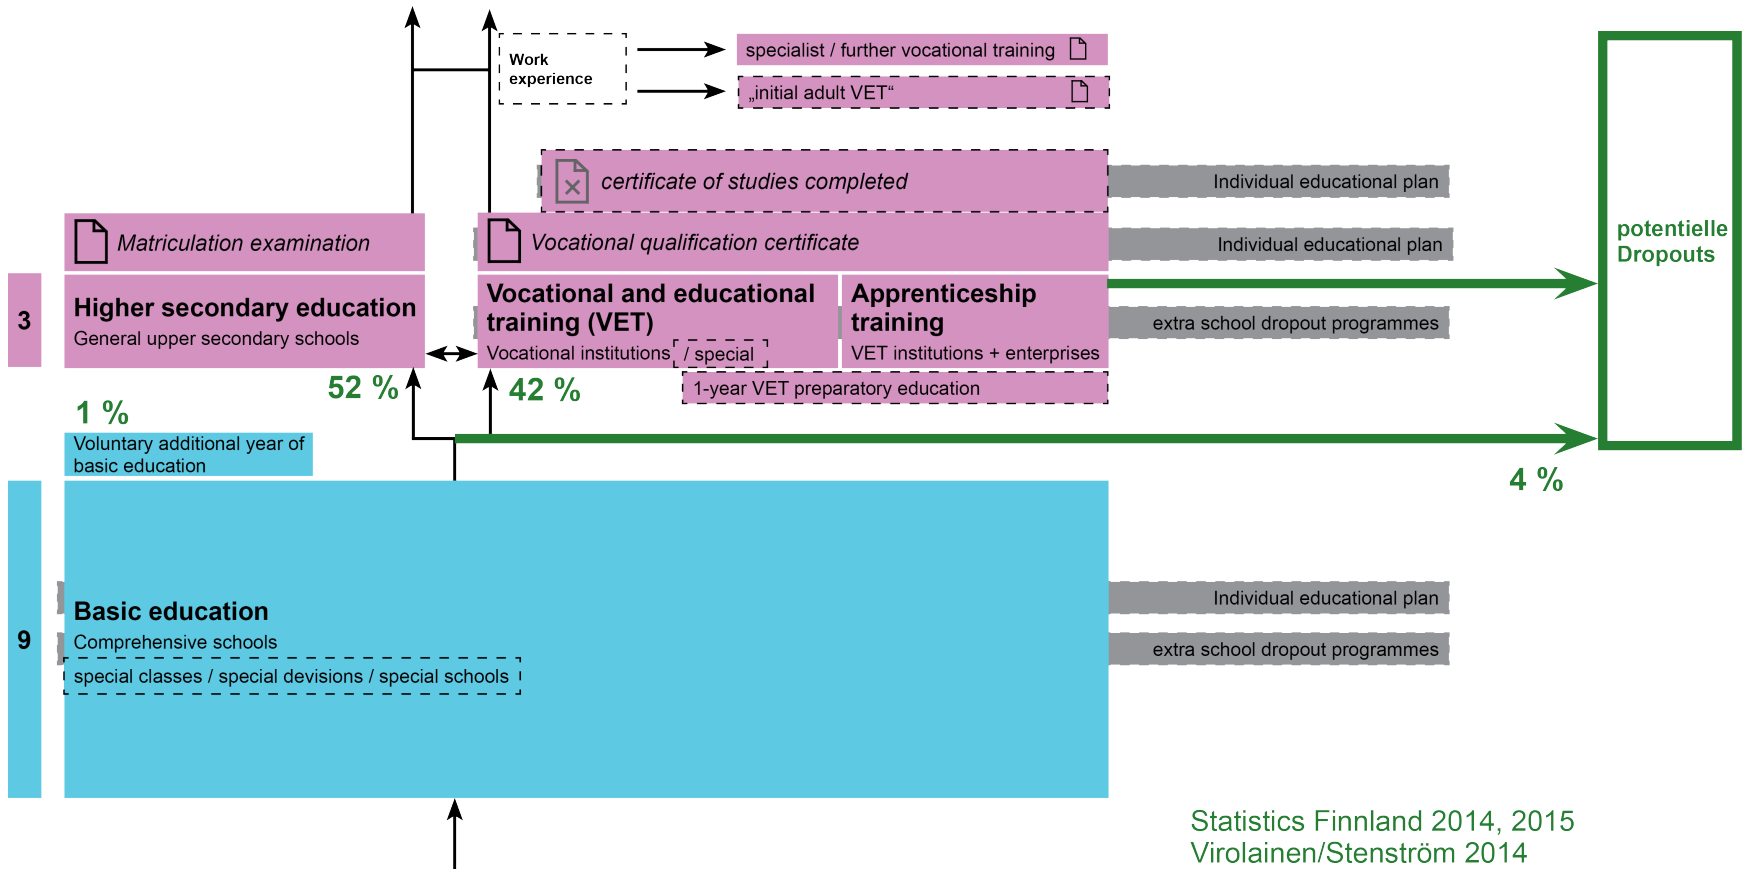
Work experience

specialist / further vocational training

„initial adult VET“

certificate of studies completed

Individual educational plan

potentielle Dropouts

Matriculation examination

Vocational qualification certificate

Individual educational plan

3

Higher secondary education
General upper secondary schools

Vocational and educational training (VET)
Vocational institutions / special

Apprenticeship training
VET institutions + enterprises

extra school dropout programmes

52 %

42 %

1-year VET preparatory education

1 %

Voluntary additional year of basic education

4 %

9

Basic education
Comprehensive schools
special classes / special devisions / special schools

Individual educational plan

extra school dropout programmes

Statistics Finnland 2014, 2015
Virolainen/Stenström 2014